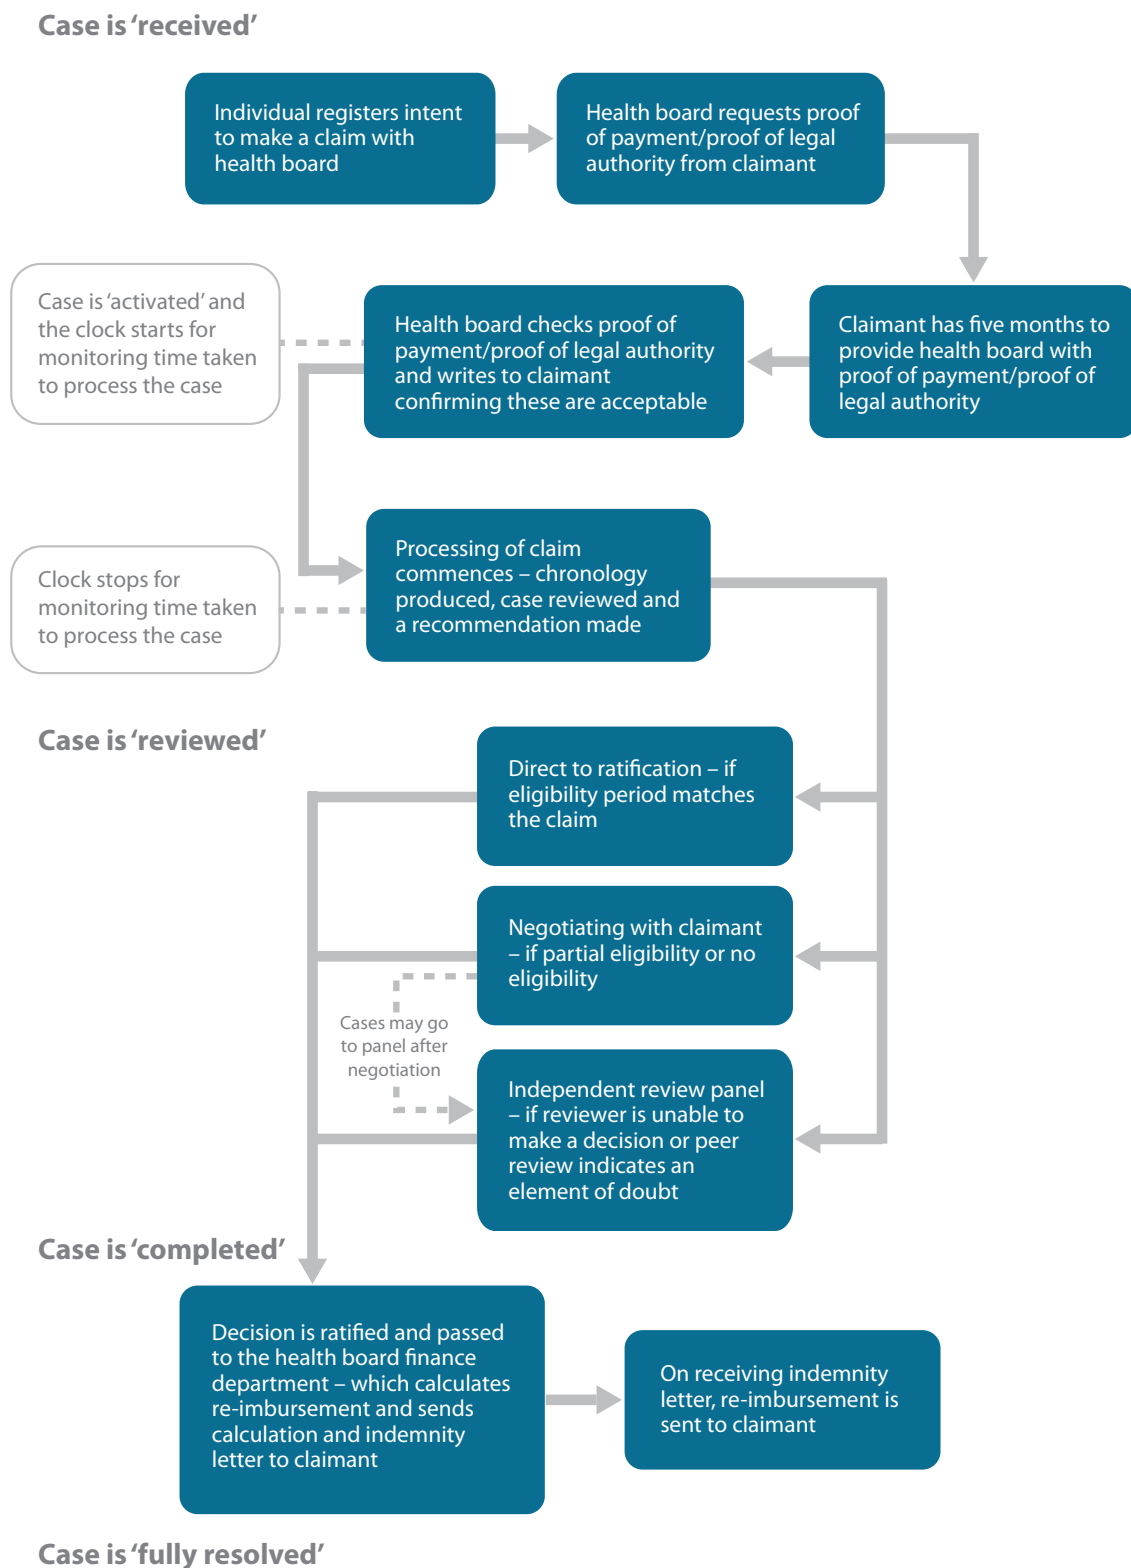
Case is 'received'

Individual registers intent to make a claim with health board

Health board requests proof of payment/proof of legal authority from claimant

Case is 'activated' and the clock starts for monitoring time taken to process the case

Health board checks proof of payment/proof of legal authority and writes to claimant confirming these are acceptable

Claimant has five months to provide health board with proof of payment/proof of legal authority

Clock stops for monitoring time taken to process the case

Processing of claim commences – chronology produced, case reviewed and a recommendation made

Case is 'reviewed'

Direct to ratification – if eligibility period matches the claim

Negotiating with claimant – if partial eligibility or no eligibility

Cases may go to panel after negotiation

Independent review panel – if reviewer is unable to make a decision or peer review indicates an element of doubt

Case is 'completed'

Decision is ratified and passed to the health board finance department – which calculates re-imbursement and sends calculation and indemnity letter to claimant

On receiving indemnity letter, re-imbursement is sent to claimant

Case is 'fully resolved'